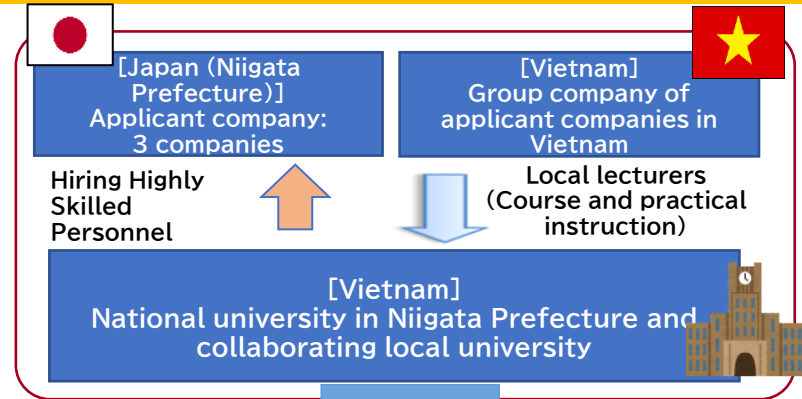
[Japan (Niigata Prefecture)]
Applicant company:
3 companies

[Vietnam]
Group company of applicant companies in Vietnam

Hiring Highly Skilled Personnel

Local lecturers
(Course and practical instruction)

[Vietnam]
National university in Niigata Prefecture and collaborating local university